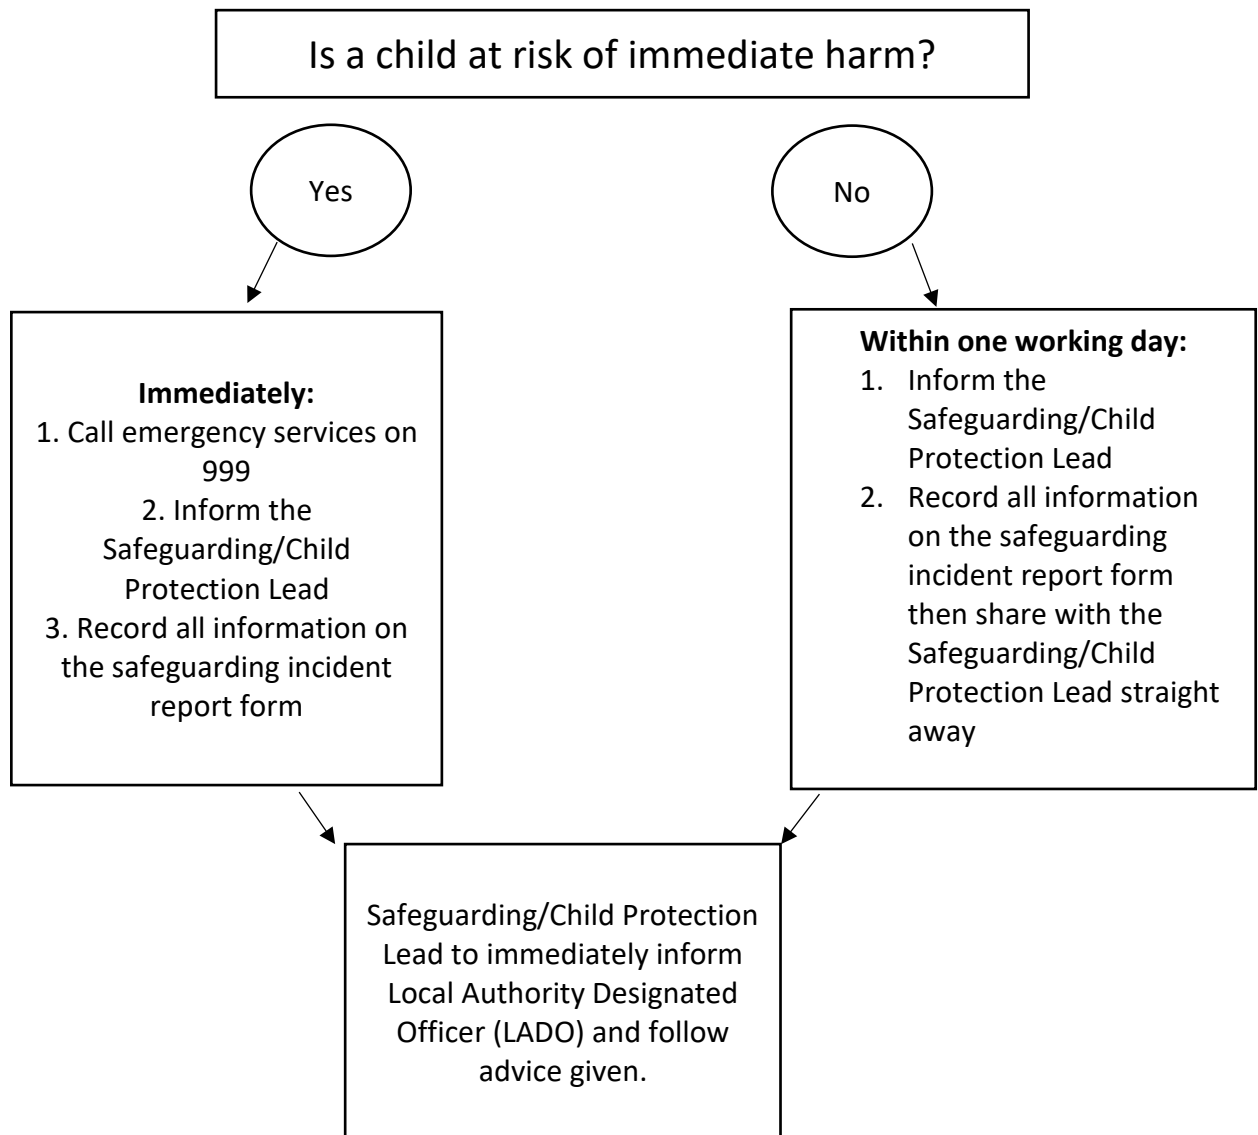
Is a child at risk of immediate harm?

Yes

No

**Immediately:**
1. Call emergency services on 999
2. Inform the Safeguarding/Child Protection Lead
3. Record all information on the safeguarding incident report form

**Within one working day:**
1. Inform the Safeguarding/Child Protection Lead
2. Record all information on the safeguarding incident report form then share with the Safeguarding/Child Protection Lead straight away

Safeguarding/Child Protection Lead to immediately inform Local Authority Designated Officer (LADO) and follow advice given.